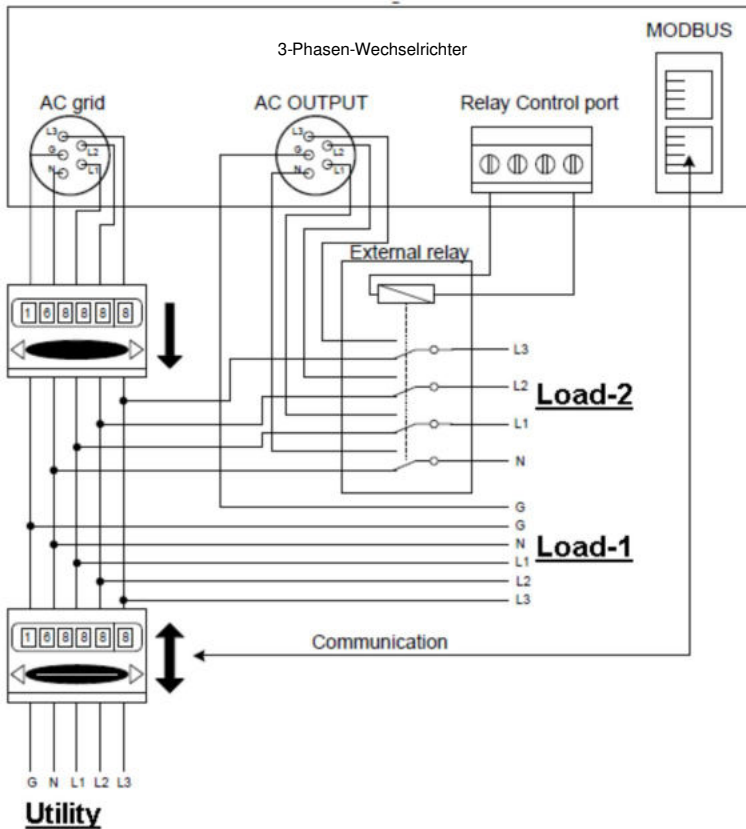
3-Phasen-Wechselrichter

MODBUS

AC grid

L3 G L2 N L1

AC OUTPUT

L3 G L2 N L1

Relay Control port

External relay

1 6 8 8 8 8

L3

L2

Load-2

L1

N

G

G

N

Load-1

L1

L2

L3

1 6 8 8 8 8

Communication

G N L1 L2 L3

Utility